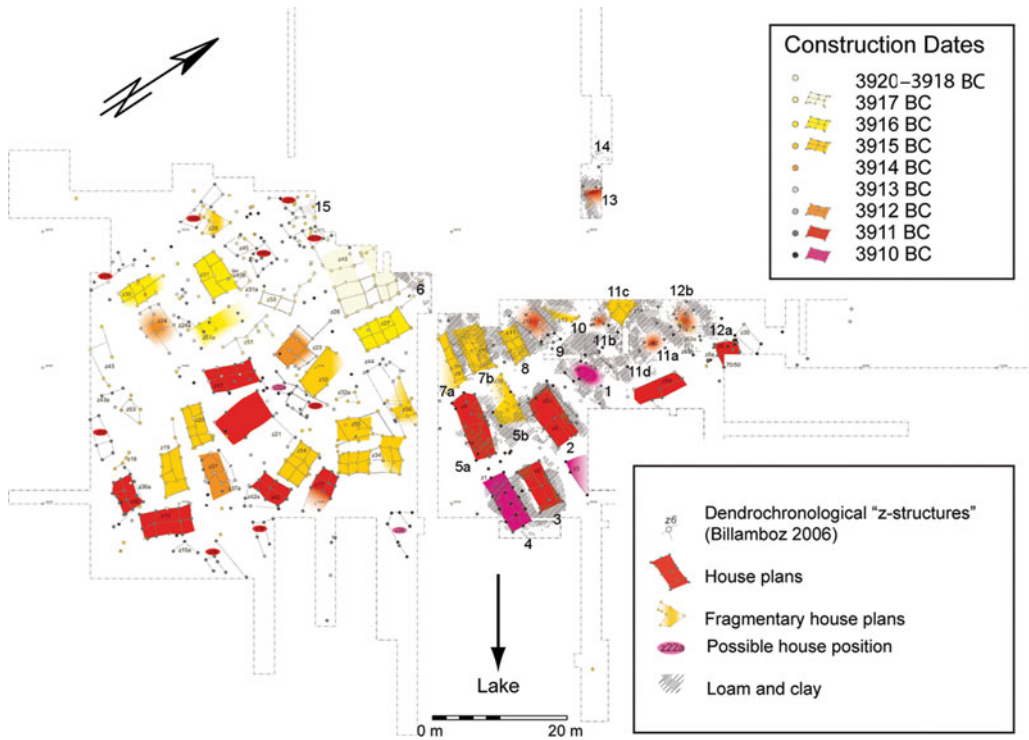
Construction Dates

3920–3918 BC
3917 BC
3916 BC
3915 BC
3914 BC
3913 BC
3912 BC
3911 BC
3910 BC

14
13
15
6
11c
12b
10
11b
12a
9
11a
11d
7a
7b
8
1
5b
2
5a
3
4

Dendrochronological “z-structures” (Billamboz 2006)
z6
House plans
Fragmentary house plans
Possible house position
Loam and clay

Lake
0 m
20 m